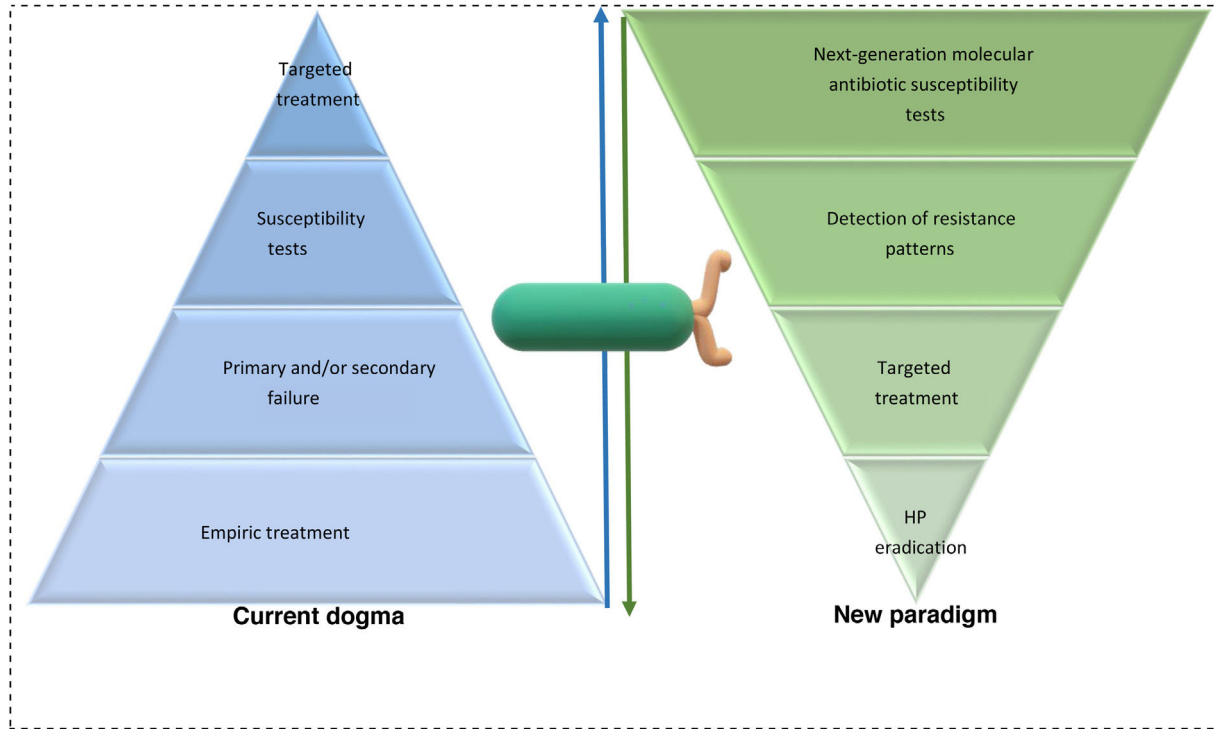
Targeted treatment

Susceptibility tests

Primary and/or secondary failure

Empiric treatment

Current dogma

Next-generation molecular antibiotic susceptibility tests

Detection of resistance patterns

Targeted treatment

HP eradication

New paradigm